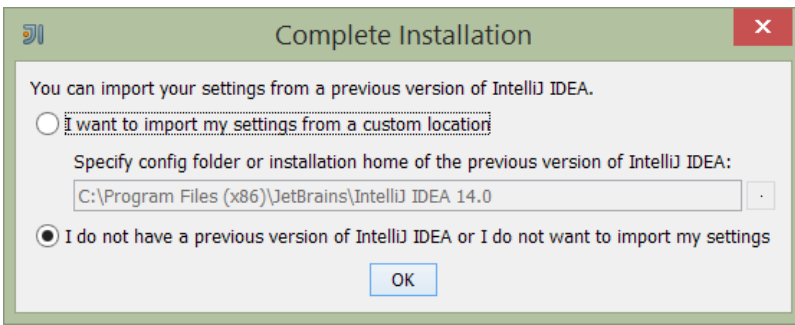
Complete Installation

You can import your settings from a previous version of IntelliJ IDEA.

I want to import my settings from a custom location

Specify config folder or installation home of the previous version of IntelliJ IDEA:

C:\Program Files (x86)\JetBrains\IntelliJ IDEA 14.0

I do not have a previous version of IntelliJ IDEA or I do not want to import my settings

OK